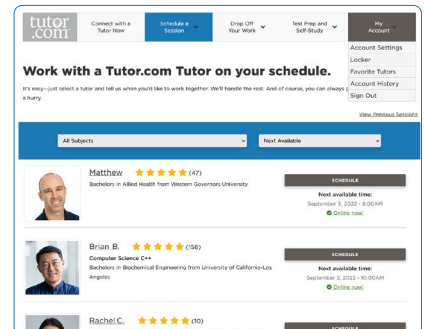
tutor.com

Connect with a Tutor Now

Schedule a Session

Drop Off Your Work

Test Prep and Self-Study

My Account

Account Settings

Locker

Favorite Tutors

Account History

Sign Out

Work with a Tutor.com Tutor on your schedule.

It's easy—just select a tutor and tell us when you'd like to work together. We'll handle the rest. And of course, you can always g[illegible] a hurry

View Previous Sessions

All Subjects

Next Available

Matthew (47)

Bachelors in Allied Health from Western Governors University

SCHEDULE

Next available time:

September 3, 2022 - 8:00AM

Online now!

Brian B. (156)

Computer Science C++

Bachelors in Biochemical Engineering from University of California-Los Angeles

SCHEDULE

Next available time:

September 3, 2022 - 10:00AM

Online now!

Rachel C. (10)

SCHEDULE